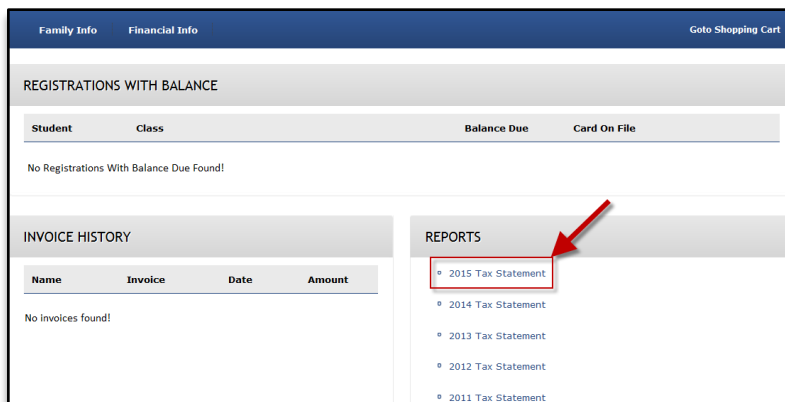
Family Info Financial Info Goto Shopping Cart

REGISTRATIONS WITH BALANCE

| Student | Class | Balance Due | Card On File |
|---|---|---|---|

No Registrations With Balance Due Found!

INVOICE HISTORY

| Name | Invoice | Date | Amount |
|---|---|---|---|

No invoices found!

REPORTS

2015 Tax Statement

2014 Tax Statement

2013 Tax Statement

2012 Tax Statement

2011 Tax Statement